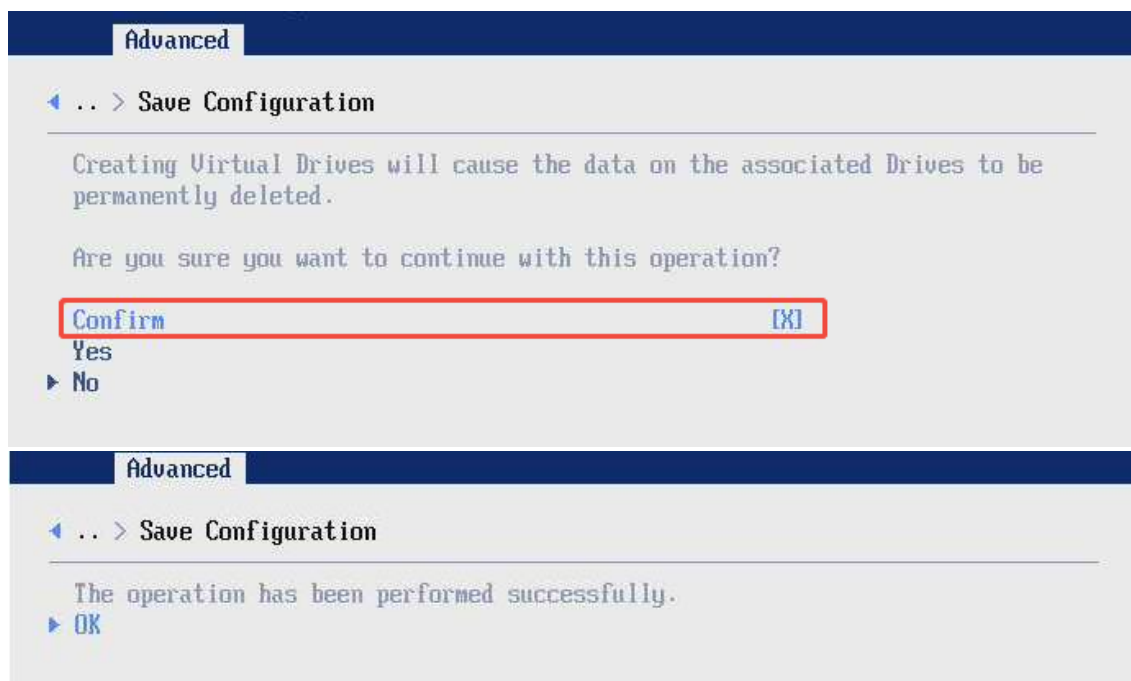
Advanced

.. > Save Configuration

Creating Virtual Drives will cause the data on the associated Drives to be permanently deleted.

Are you sure you want to continue with this operation?

Confirm [X]
Yes
No

Advanced

.. > Save Configuration

The operation has been performed successfully.
OK